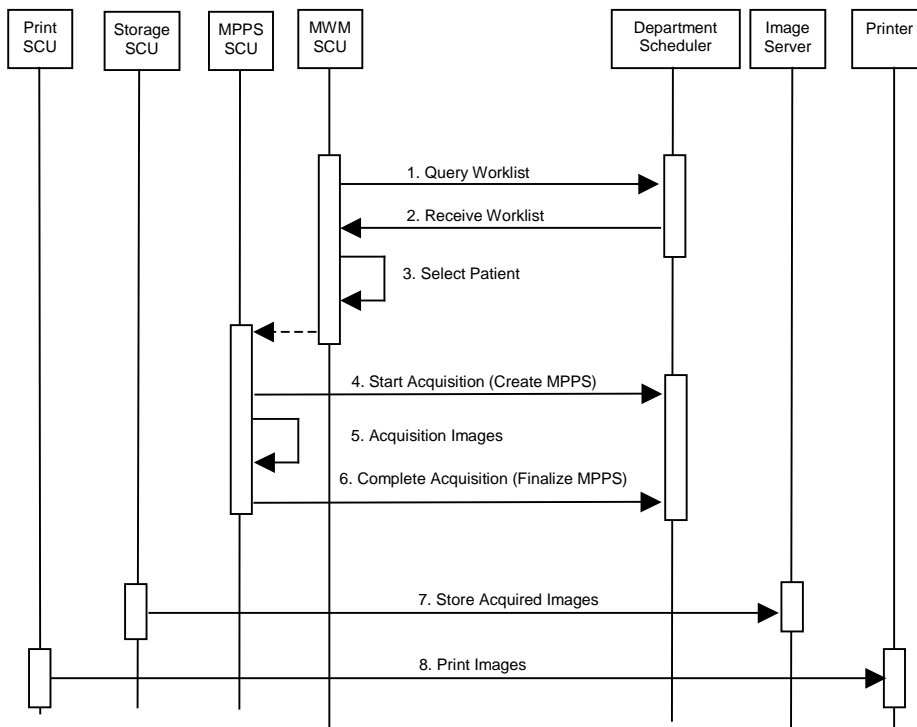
Print SCU

Storage SCU

MPPS SCU

MWM SCU

Department Scheduler

Image Server

Printer

1. Query Worklist

2. Receive Worklist

3. Select Patient

4. Start Acquisition (Create MPPS)

5. Acquisition Images

6. Complete Acquisition (Finalize MPPS)

7. Store Acquired Images

8. Print Images